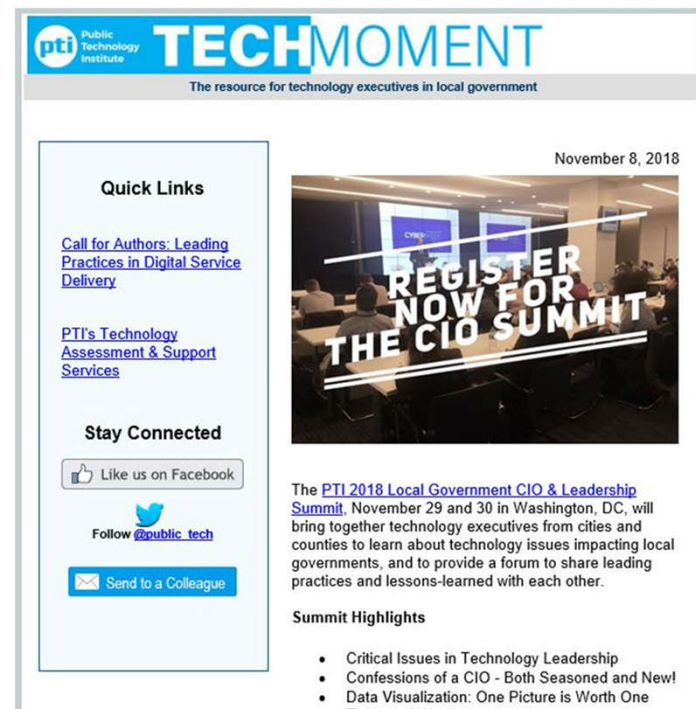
pti Public Technology Institute TECHMOMENT

The resource for technology executives in local government

Quick Links

Call for Authors: Leading Practices in Digital Service Delivery

PTI's Technology Assessment & Support Services

Stay Connected

Like us on Facebook

Follow @public_tech

Send to a Colleague

November 8, 2018

CYBER

REGISTER NOW FOR THE CIO SUMMIT

The PTI 2018 Local Government CIO & Leadership Summit, November 29 and 30 in Washington, DC, will bring together technology executives from cities and counties to learn about technology issues impacting local governments, and to provide a forum to share leading practices and lessons-learned with each other.

Summit Highlights

- Critical Issues in Technology Leadership
- Confessions of a CIO - Both Seasoned and New!
- Data Visualization: One Picture is Worth One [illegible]